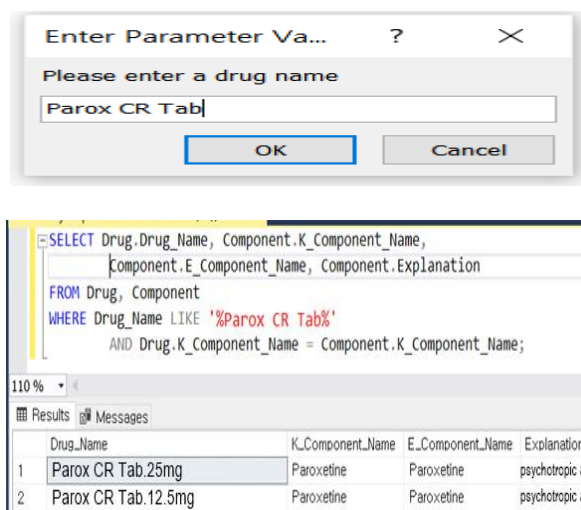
Enter Parameter Va... ? ✕

Please enter a drug name

Parox CR Tab

OK Cancel

SELECT Drug.Drug_Name, Component.K_Component_Name,
Component.E_Component_Name, Component.Explanation
FROM Drug, Component
WHERE Drug_Name LIKE '%Parox CR Tab%'
AND Drug.K_Component_Name = Component.K_Component_Name;

110 %

Results Messages

| | Drug_Name | K_Component_Name | E_Component_Name | Explanation |
|---|---|---|---|---|
| 1 | Parox CR Tab.25mg | Paroxetine | Paroxetine | psychotropic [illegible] |
| 2 | Parox CR Tab.12.5mg | Paroxetine | Paroxetine | psychotropic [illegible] |